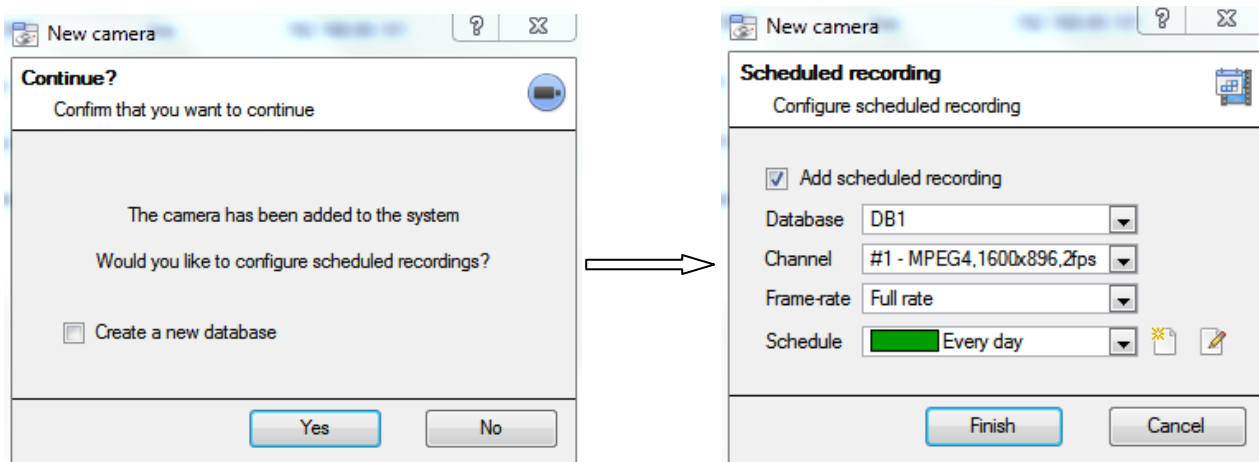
New camera

?

Continue?

Confirm that you want to continue

The camera has been added to the system

Would you like to configure scheduled recordings?

Create a new database

Yes

No

New camera

?

Scheduled recording

Configure scheduled recording

Add scheduled recording

Database DB1

Channel #1 - MPEG4,1600x896,2fps

Frame-rate Full rate

Schedule Every day

Finish

Cancel